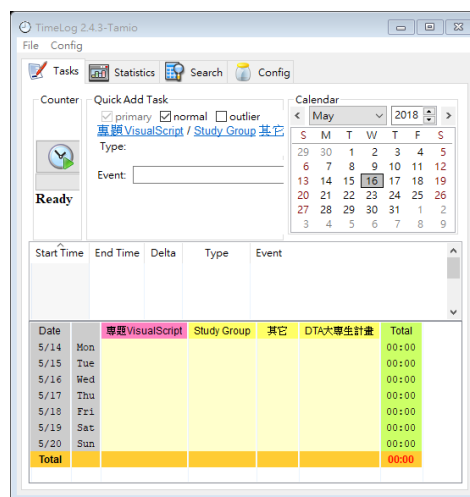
TimeLog 2.4.3-Tamio

File Config

Tasks Statistics Search Config

Counter

Ready

Quick Add Task

primary normal outlier

專題VisualScript / Study Group 其它

Type:

Event:

Calendar

May 2018

| S | M | T | W | T | F | S |
|---|---|---|---|---|---|---|
| 29 | 30 | 1 | 2 | 3 | 4 | 5 |
| 6 | 7 | 8 | 9 | 10 | 11 | 12 |
| 13 | 14 | 15 | 16 | 17 | 18 | 19 |
| 20 | 21 | 22 | 23 | 24 | 25 | 26 |
| 27 | 28 | 29 | 30 | 31 | 1 | 2 |
| 3 | 4 | 5 | 6 | 7 | 8 | 9 |

| Start Time | End Time | Delta | Type | Event |
|---|---|---|---|---|

| Date | | 專題VisualScript | Study Group | 其它 | DTA大專生計畫 | Total |
|---|---|---|---|---|---|---|
| 5/14 | Mon | | | | | 00:00 |
| 5/15 | Tue | | | | | 00:00 |
| 5/16 | Wed | | | | | 00:00 |
| 5/17 | Thu | | | | | 00:00 |
| 5/18 | Fri | | | | | 00:00 |
| 5/19 | Sat | | | | | 00:00 |
| 5/20 | Sun | | | | | 00:00 |
| Total | | | | | | 00:00 |